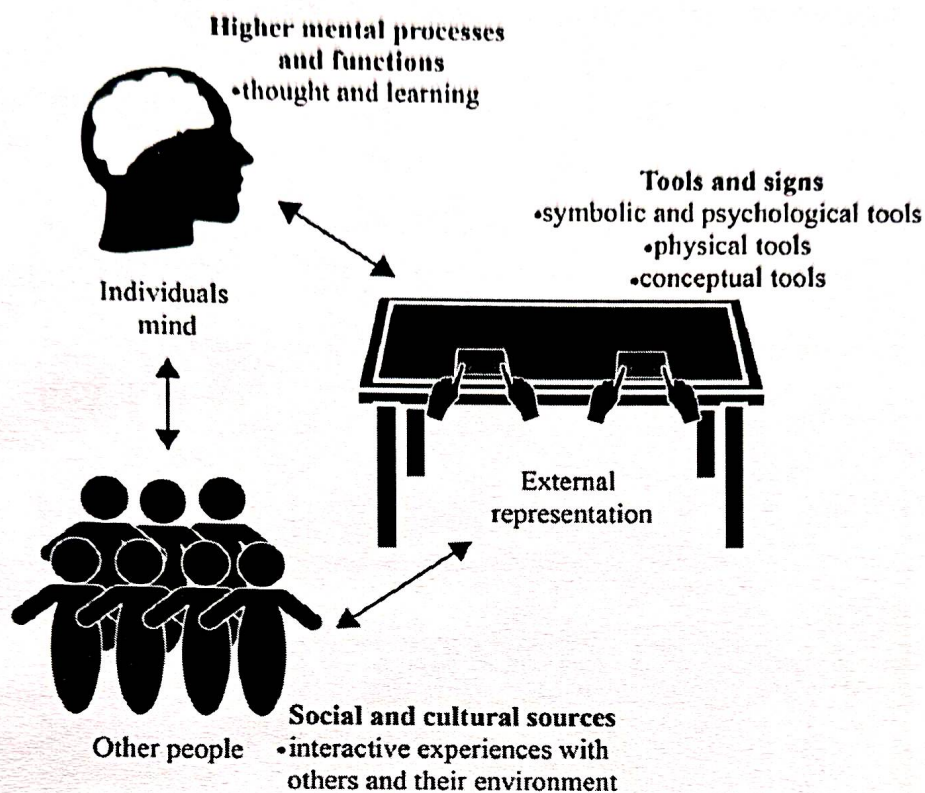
Higher mental processes and functions
•thought and learning

Tools and signs
•symbolic and psychological tools
•physical tools
•conceptual tools

Individuals mind

External representation

Other people

Social and cultural sources
•interactive experiences with others and their environment